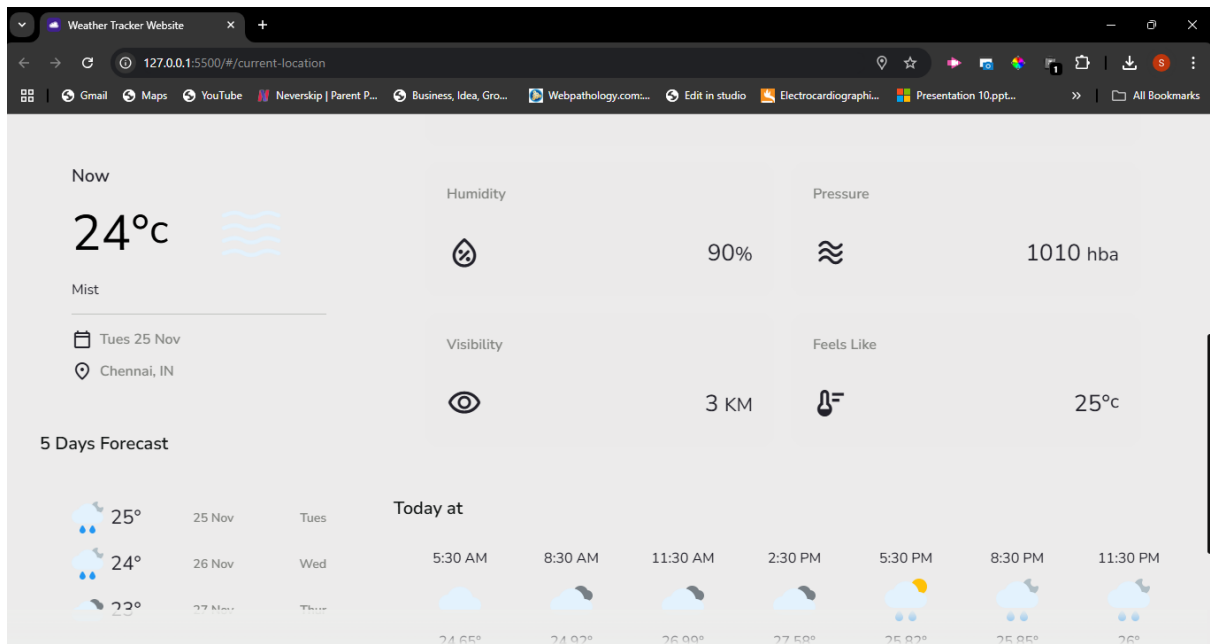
Weather Tracker Website

127.0.0.1:5500/#/current-location

Gmail Maps YouTube Neverskip | Parent P... Business, Idea, Gro... Webpathology.com:... Edit in studio Electrocardiographi... Presentation 10.ppt... All Bookmarks

Now

24°c

Mist

Tues 25 Nov

Chennai, IN

Humidity

90%

Pressure

1010 hba

Visibility

3 KM

Feels Like

25°c

5 Days Forecast

25° 25 Nov Tues

24° 26 Nov Wed

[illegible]

Today at

5:30 AM 8:30 AM 11:30 AM 2:30 PM 5:30 PM 8:30 PM 11:30 PM

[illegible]